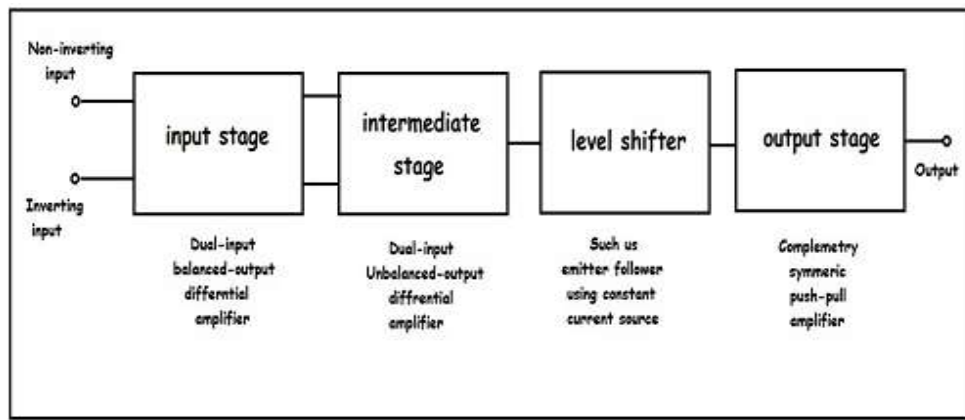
Non-inverting input

Inverting input

input stage

intermediate stage

level shifter

output stage

Output

Dual-input balanced-output differntial amplifier

Dual-input Unbalanced-output diffrential amplifier

Such us emitter follower using constant current source

Complemetry symmeric push-pull amplifier